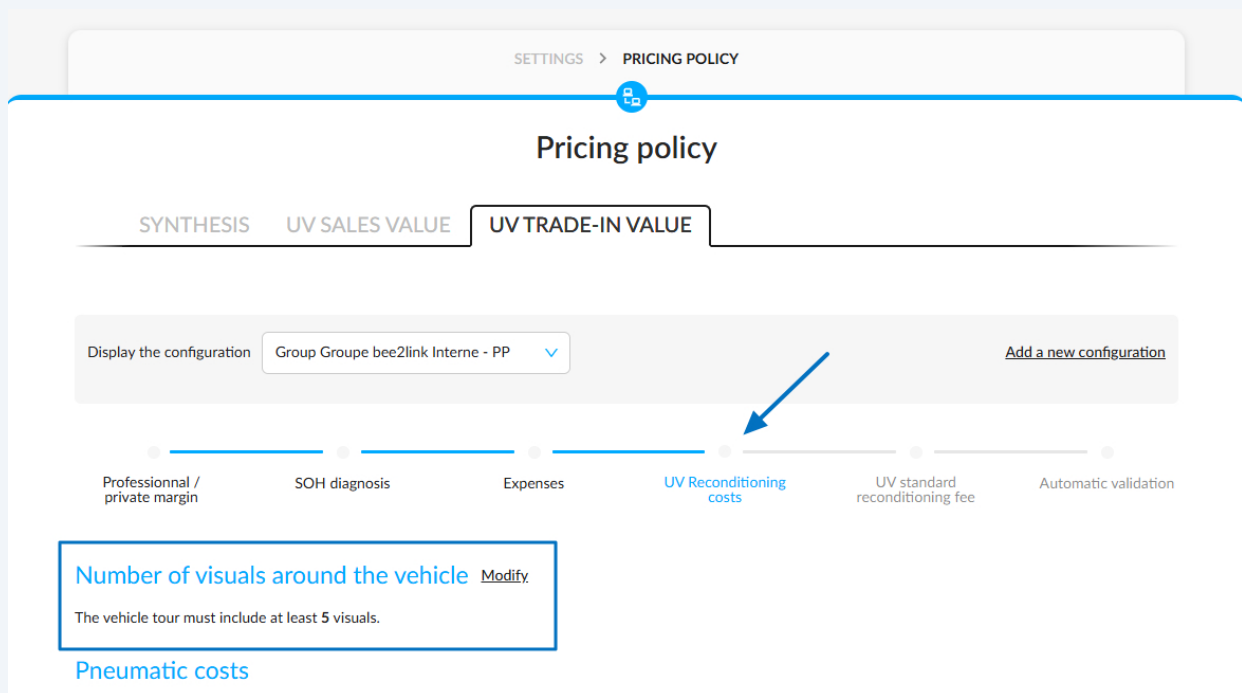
SETTINGS > PRICING POLICY

Pricing policy

SYNTHESIS UV SALES VALUE UV TRADE-IN VALUE

Display the configuration Group Groupe bee2link Interne - PP

Add a new configuration

Professionnal / private margin

SOH diagnosis

Expenses

UV Reconditioning costs

UV standard reconditioning fee

Automatic validation

Number of visuals around the vehicle Modify

The vehicle tour must include at least 5 visuals.

Pneumatic costs